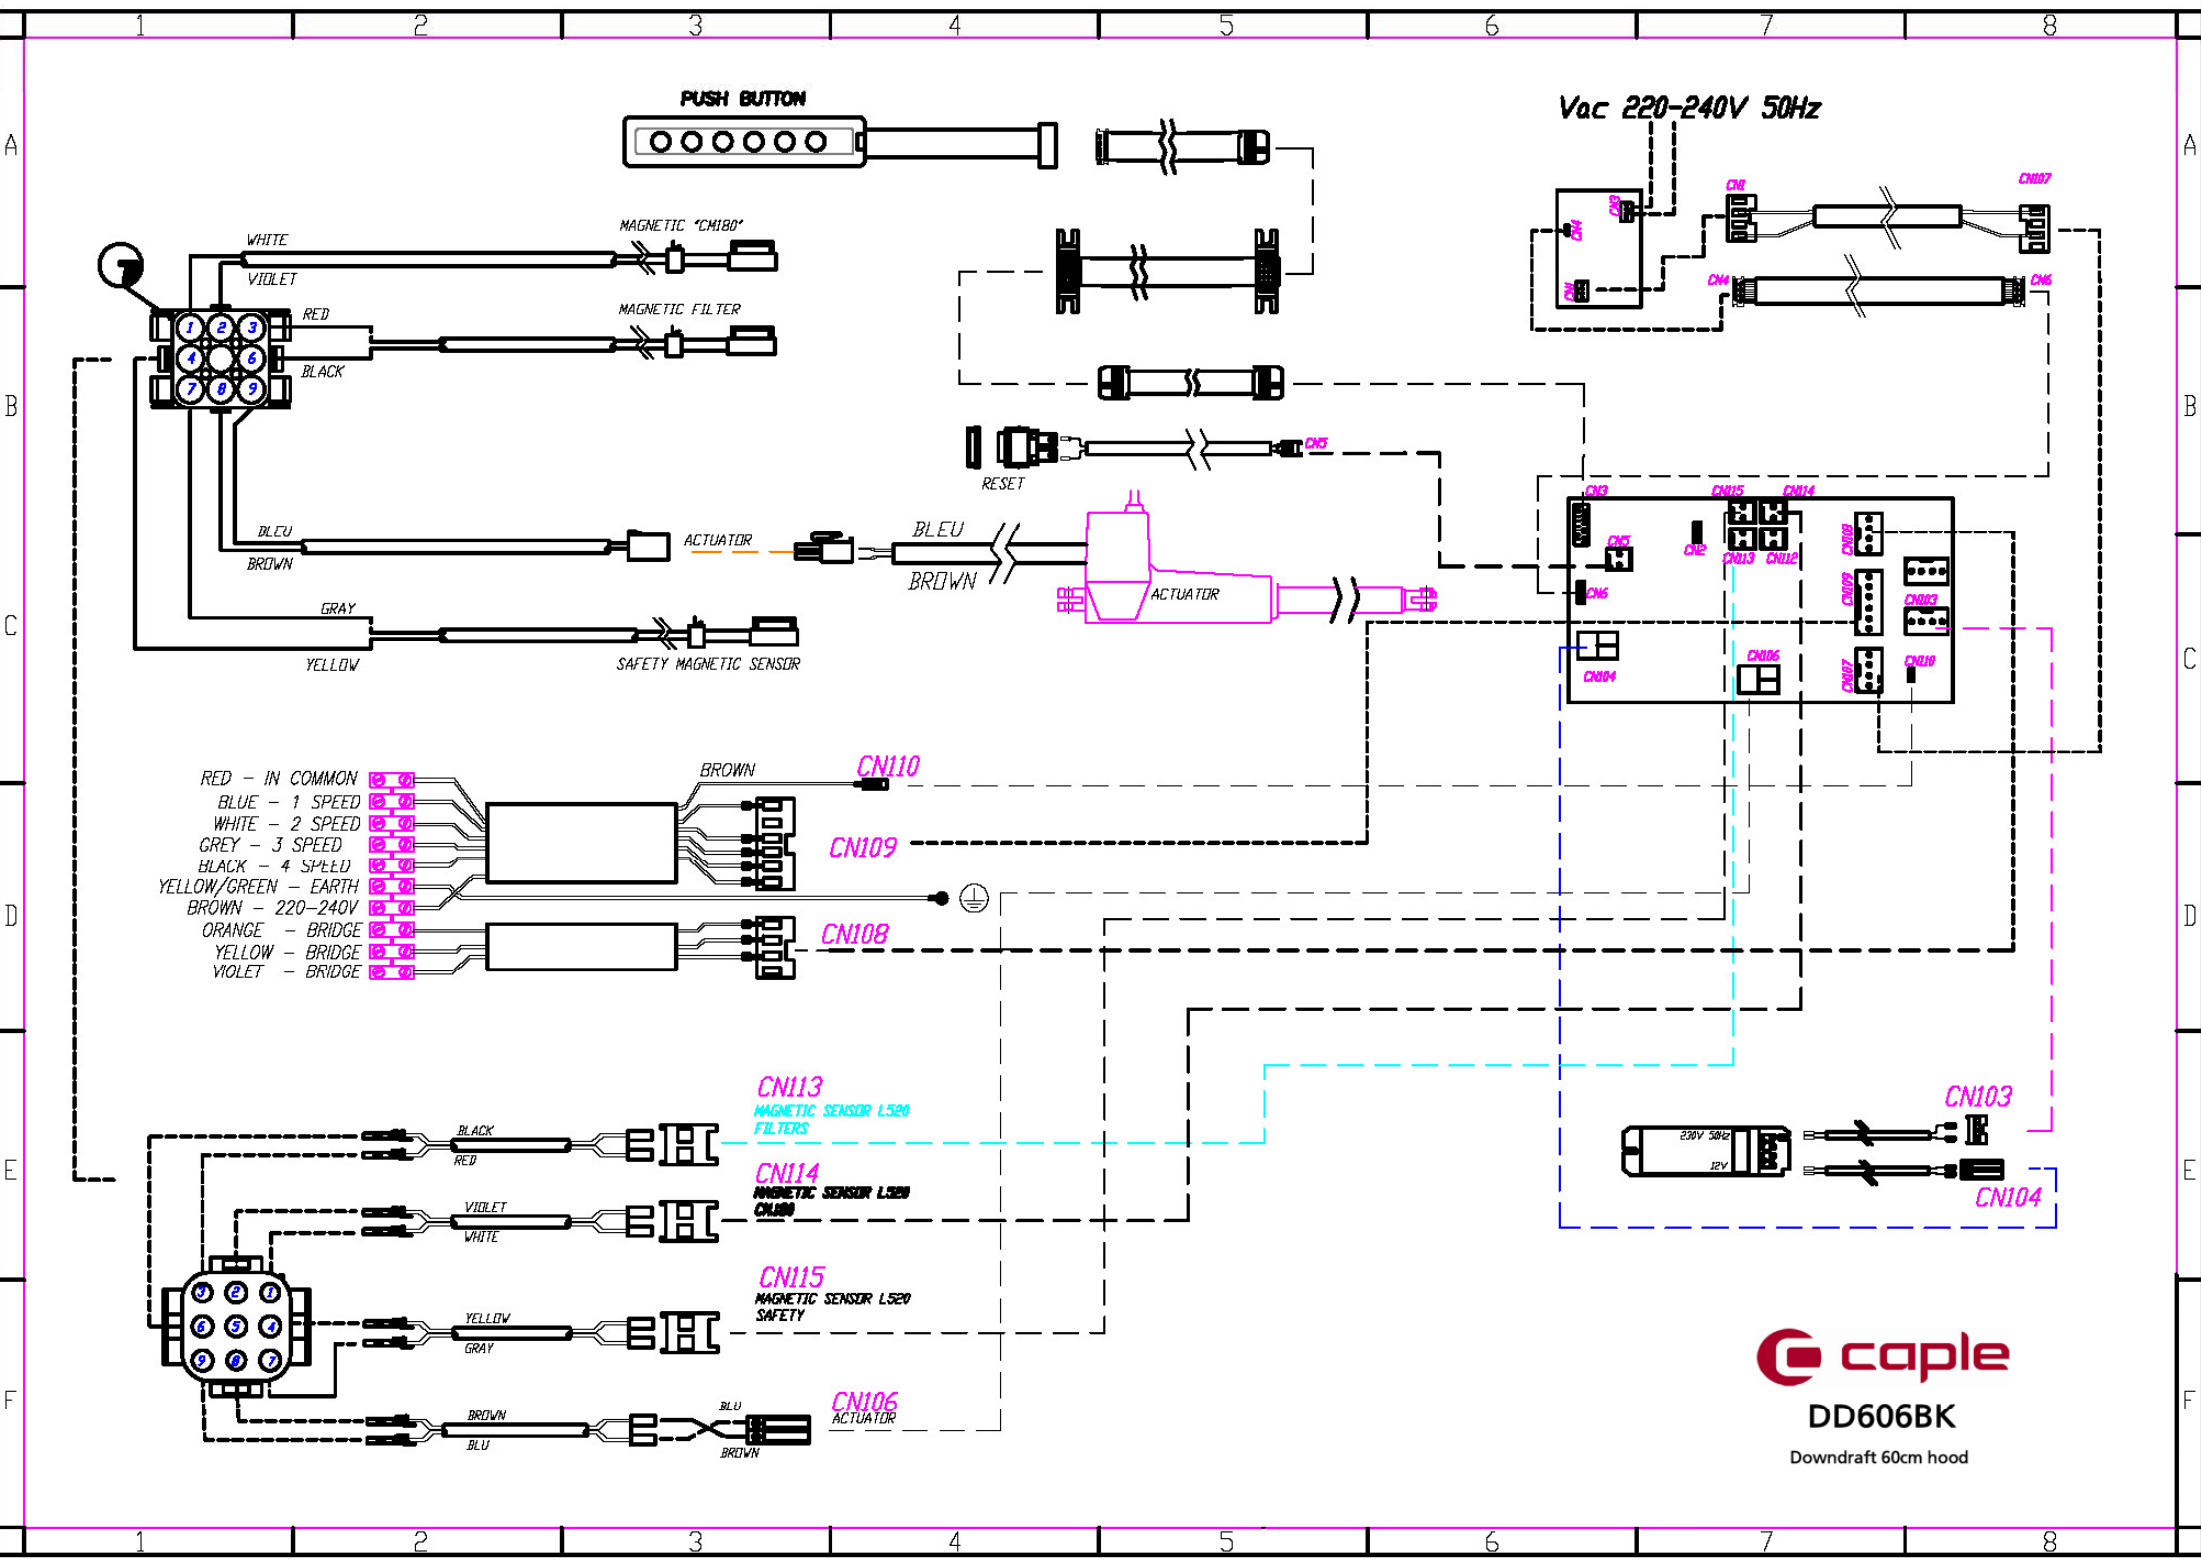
1 2 3 4 5 6 7 8

A B C D E F

PUSH BUTTON

Vac 220-240V 50Hz

CN1 CN107 CN4 CN6 CN3 CN4 CN2

WHITE

MAGNETIC "CM180"

VIOLET

RED

MAGNETIC FILTER

BLACK

1 2 3 4 5 6 7 8 9

CN5

RESET

CN3 CN15 CN14 CN5 CN2 CN13 CN12 CN108 CN6 CN109 CN103 CN104 CN106 CN107 CN110

BLEU

BROWN

ACTUATOR

BLEU

BROWN

ACTUATOR

GRAY

YELLOW

SAFETY MAGNETIC SENSOR

RED – IN COMMON
BLUE – 1 SPEED
WHITE – 2 SPEED
GREY – 3 SPEED
BLACK – 4 SPEED
YELLOW/GREEN – EARTH
BROWN – 220-240V
ORANGE – BRIDGE
YELLOW – BRIDGE
VIOLET – BRIDGE

BROWN

CN110

CN109

CN108

CN113
MAGNETIC SENSOR L520
FILTERS

BLACK
RED

CN103

230V 50Hz
12V

CN104

CN114
MAGNETIC SENSOR L520
CM180

VIOLET
WHITE

CN115
MAGNETIC SENSOR L520
SAFETY

YELLOW
GRAY

3 2 1
6 5 4
9 8 7

BROWN
BLU

BLU
BROWN

CN106
ACTUATOR

caple
DD606BK
Downdraft 60cm hood